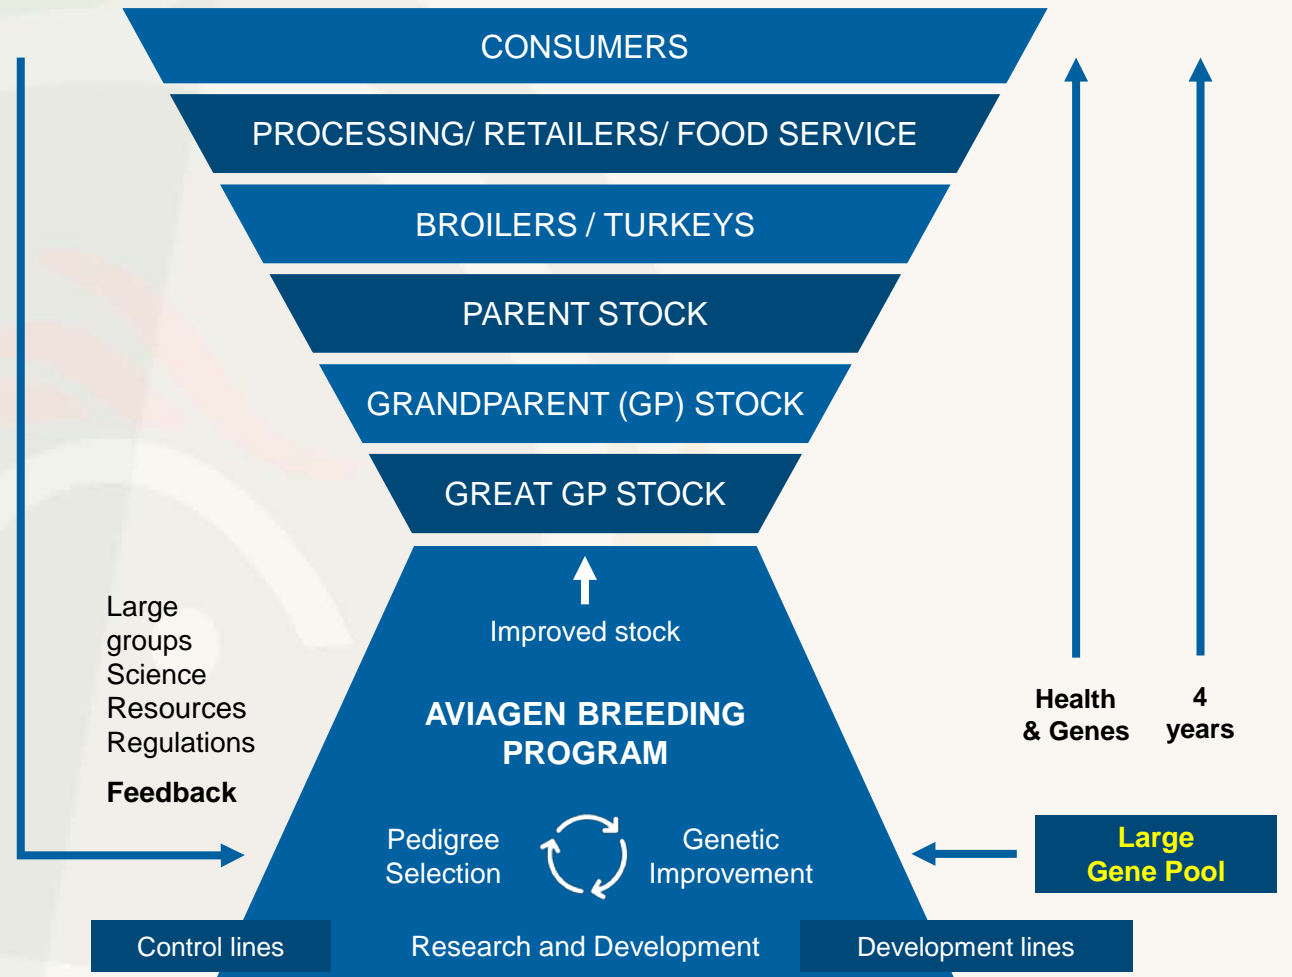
CONSUMERS

PROCESSING/ RETAILERS/ FOOD SERVICE

BROILERS / TURKEYS

PARENT STOCK

GRANDPARENT (GP) STOCK

GREAT GP STOCK

Improved stock

AVIAGEN BREEDING PROGRAM

Pedigree Selection

Genetic Improvement

Large groups Science Resources Regulations

Feedback

Health & Genes

4 years

Large Gene Pool

Control lines

Research and Development

Development lines